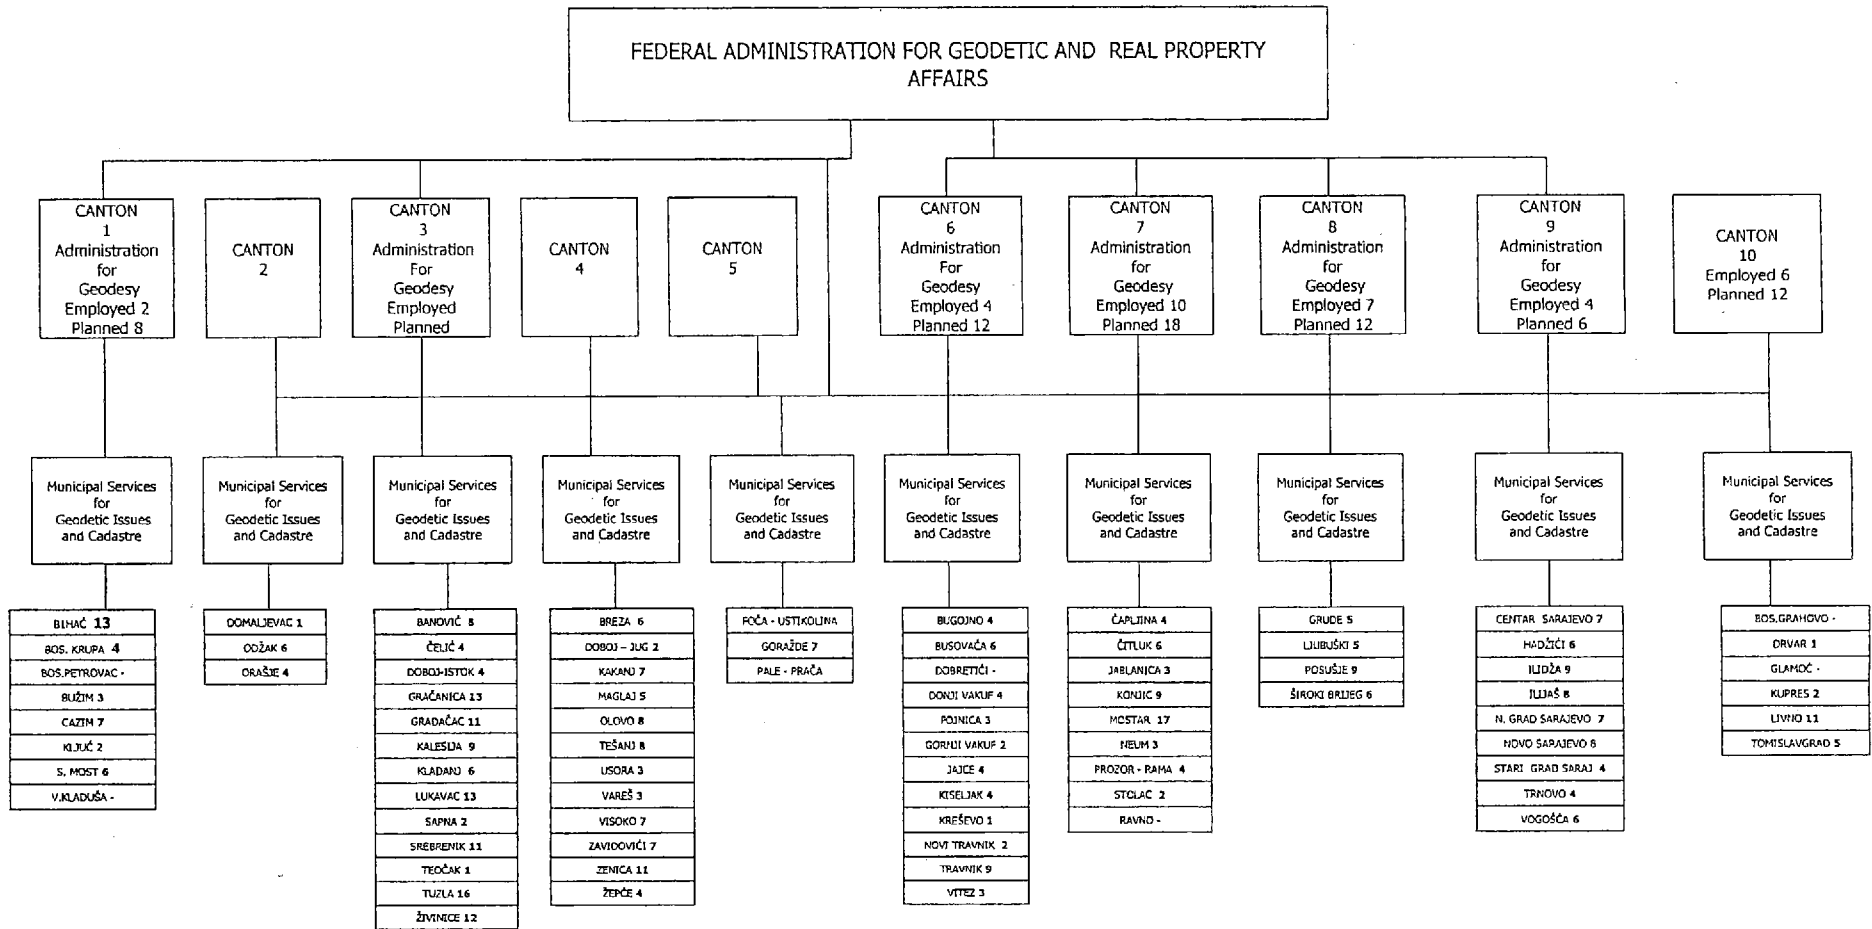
FEDERAL ADMINISTRATION FOR GEODETIC AND REAL PROPERTY AFFAIRS

CANTON 1 Administration for Geodesy Employed 2 Planned 8

CANTON 2

CANTON 3 Administration For Geodesy Employed Planned

CANTON 4

CANTON 5

CANTON 6 Administration For Geodesy Employed 4 Planned 12

CANTON 7 Administration for Geodesy Employed 10 Planned 18

CANTON 8 Administration for Geodesy Employed 7 Planned 12

CANTON 9 Administration for Geodesy Employed 4 Planned 6

CANTON 10 Employed 6 Planned 12

Municipal Services for Geodetic Issues and Cadastre

Municipal Services for Geodetic Issues and Cadastre

Municipal Services for Geodetic Issues and Cadastre

Municipal Services for Geodetic Issues and Cadastre

Municipal Services for Geodetic Issues and Cadastre

Municipal Services for Geodetic Issues and Cadastre

Municipal Services for Geodetic Issues and Cadastre

Municipal Services for Geodetic Issues and Cadastre

Municipal Services for Geodetic Issues and Cadastre

Municipal Services for Geodetic Issues and Cadastre

BIHAĆ 13
BOS. KRUPA 4
BOS.PETROVAC -
BUŽIM 3
CAZIN 7
KLJUČ 2
S. MOST 6
V.KLADUŠA -

DOMALJEVAC 1
ODŽAK 6
ORAŠJE 4

BANOVIĆ 8
ČELIĆ 4
DOBOJ-ISTOK 4
GRAČANICA 13
GRADAČAC 11
KALESIJA 9
KLADANJ 6
LUKAVAC 13
SAPNA 2
SREBRENIK 11
TEOČAK 1
TUZLA 16
ŽIVINICE 12

BREZA 6
DOBOJ – JUG 2
KAKANJ 7
MAGLAJ 5
OLOVO 8
TEŠANJ 8
USORA 3
VAREŠ 3
VISOKO 7
ZAVIDOVIĆI 7
ZENICA 11
ŽEPČE 4

FOČA - USTIKOLINA
GORAŽDE 7
PALE - PRAČA

BUGOJNO 4
BUSOVAČA 6
DOBRETIĆI -
DONJI VAKUF 4
FOJNICA 3
GORNJI VAKUF 2
JAJCE 4
KISELJAK 4
KREŠEVO 1
NOVI TRAVNIK 2
TRAVNIK 9
VITEZ 3

ČAPLJINA 4
ČITLUK 6
JABLANICA 3
KONJIC 9
MOSTAR 17
NEUM 3
PROZOR - RAMA 4
STOLAC 2
RAVNO -

GRUDE 5
LJUBUŠKI 5
POSUŠJE 9
ŠIROKI BRIJEG 6

CENTAR SARAJEVO 7
HADŽIĆI 6
ILIDŽA 9
ILIJAŠ 8
N. GRAD SARAJEVO 7
NOVO SARAJEVO 6
STARI GRAD SARAJ 4
TRNOVO 4
VOGOŠĆA 6

BOS.GRAHOVO -
DRVAR 1
GLAMOČ -
KUPRES 2
LIVNO 11
TOMISLAVGRAD 5